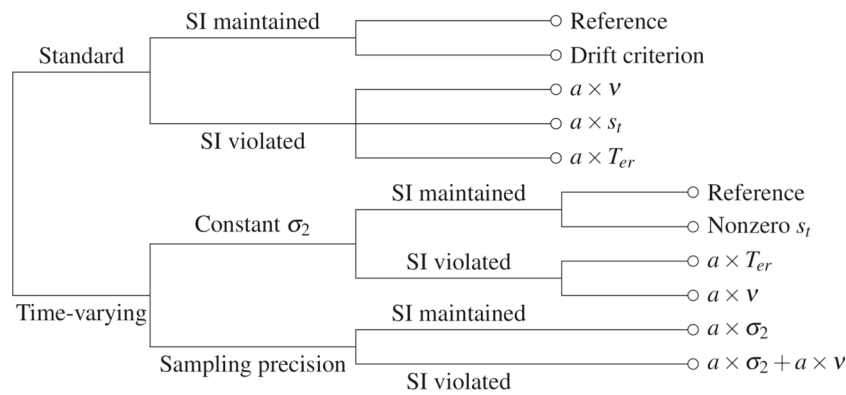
Standard

SI maintained

Reference

Drift criterion

SI violated

$a \times v$

$a \times s_t$

$a \times T_{er}$

Time-varying

Constant $\sigma_2$

SI maintained

Reference

Nonzero $s_t$

SI violated

$a \times T_{er}$

$a \times v$

Sampling precision

SI maintained

$a \times \sigma_2$

SI violated

$a \times \sigma_2 + a \times v$